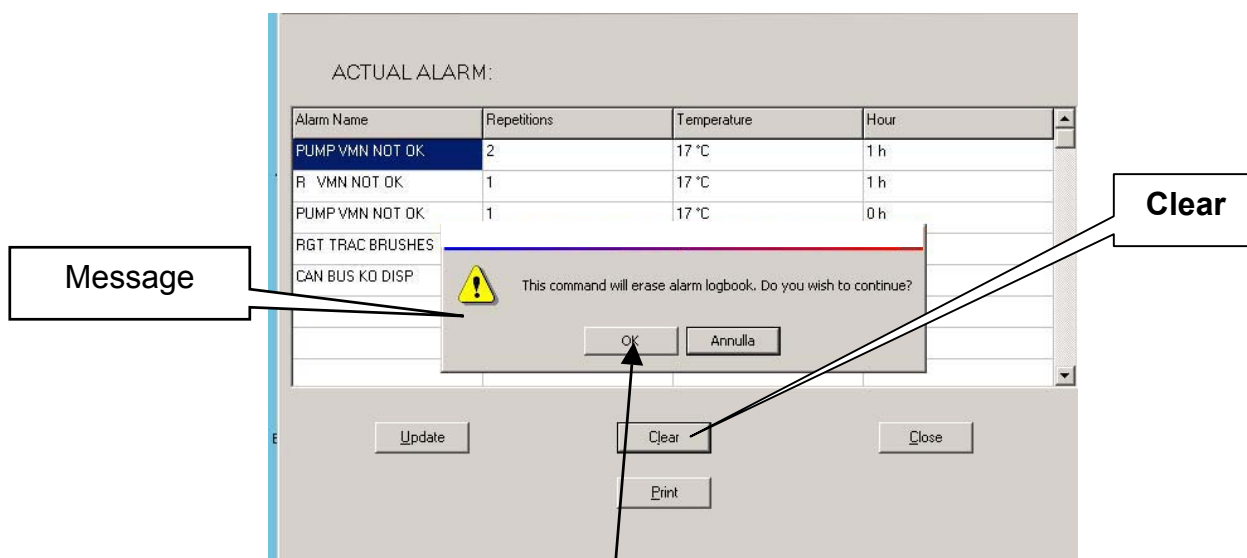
ACTUAL ALARM:

| Alarm Name | Repetitions | Temperature | Hour |
|---|---|---|---|
| PUMP VMN NOT OK | 2 | 17 °C | 1 h |
| R VMN NOT OK | 1 | 17 °C | 1 h |
| PUMP VMN NOT OK | 1 | 17 °C | 0 h |
| RGT TRAC BRUSHES | | | |
| CAN BUS KO DISP | | | |

Message

This command will erase alarm logbook. Do you wish to continue?

OK

Annulla

Clear

Update

Clear

Close

Print